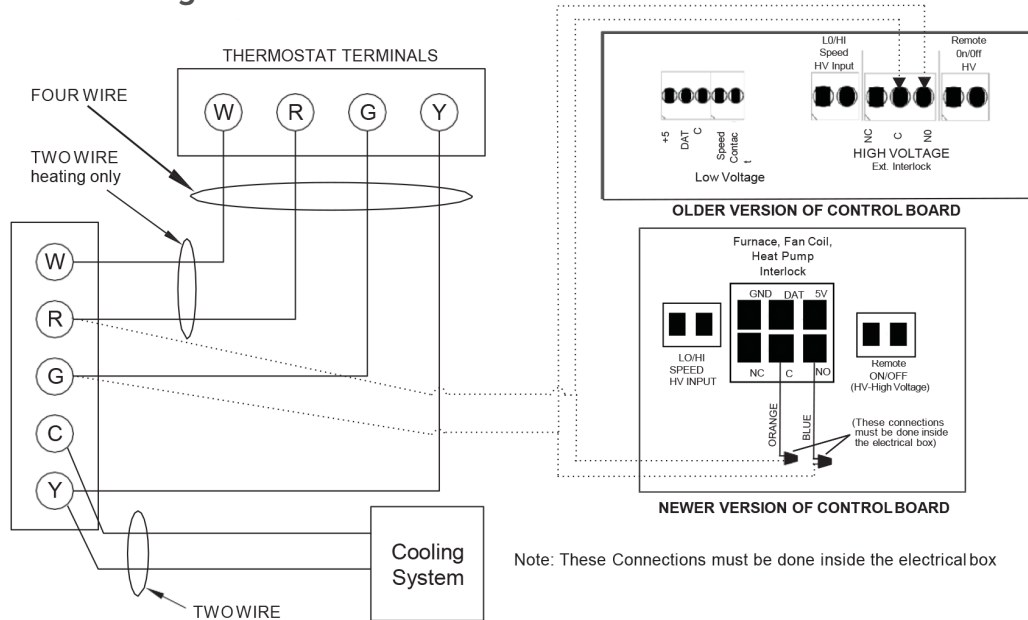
THERMOSTAT TERMINALS

W R G Y

FOUR WIRE

TWO WIRE heating only

W
R
G
C
Y

Cooling System

TWO WIRE

LO/HI Speed HV Input

Remote On/Off HV

+5 DAT C Speed Contac t

NC C NO

HIGH VOLTAGE Ext. Interlock

Low Voltage

OLDER VERSION OF CONTROL BOARD

Furnace, Fan Coil, Heat Pump Interlock

GND DAT 5V

NC C NO

LO/HI SPEED HV INPUT

Remote ON/OFF (HV-High Voltage)

ORANGE BLUE

(These connections must be done inside the electrical box)

NEWER VERSION OF CONTROL BOARD

Note: These Connections must be done inside the electrical box